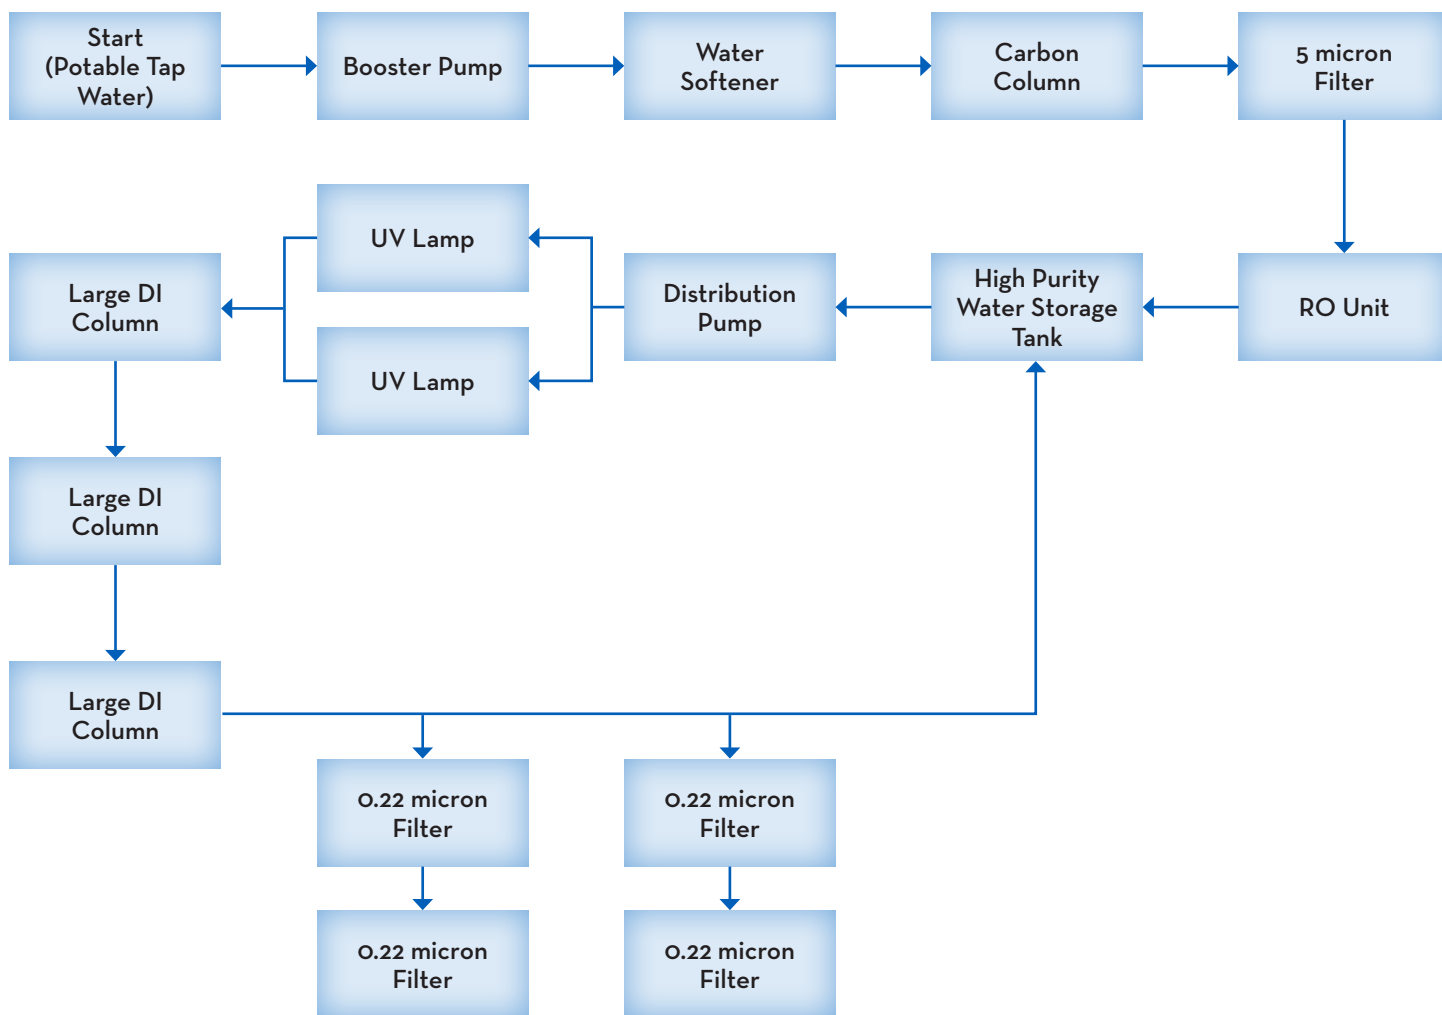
Start (Potable Tap Water)

Booster Pump

Water Softener

Carbon Column

5 micron Filter

RO Unit

High Purity Water Storage Tank

Distribution Pump

UV Lamp

UV Lamp

Large DI Column

Large DI Column

Large DI Column

0.22 micron Filter

0.22 micron Filter

0.22 micron Filter

0.22 micron Filter